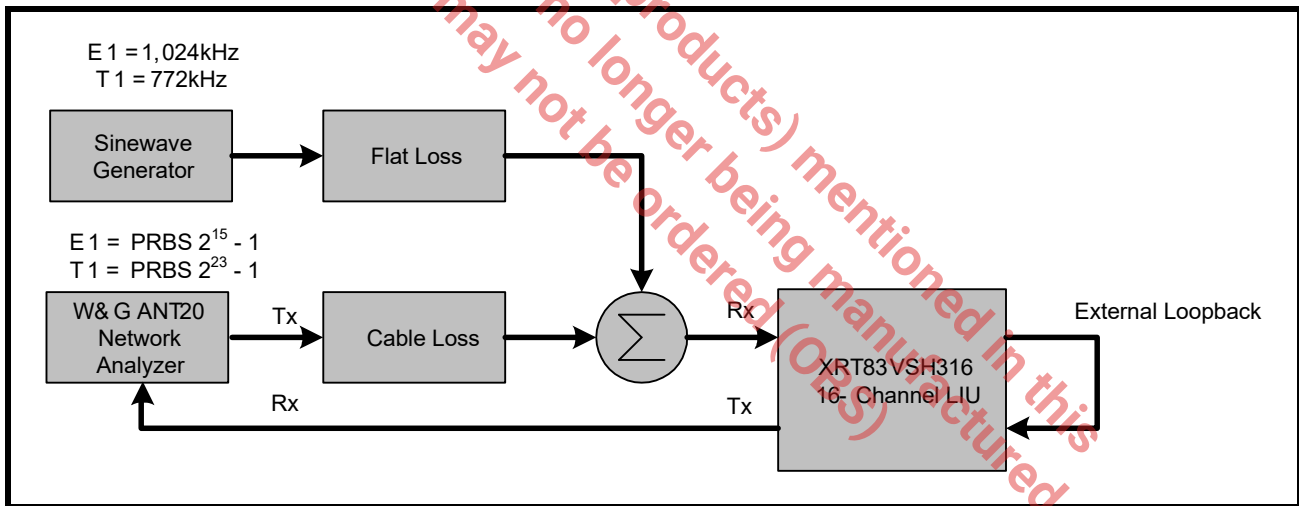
E 1 = 1, 024kHz
T 1 = 772kHz

Sinewave Generator

Flat Loss

E 1 = PRBS $2^{15}$ - 1
T 1 = PRBS $2^{23}$ - 1

W& G ANT20 Network Analyzer

Tx

Cable Loss

$\sum$

Rx

XRT83VSH316 16- Channel LIU

External Loopback

Rx

Tx

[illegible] (products) mentioned in this may no longer being manufactured may not be ordered (OBS)